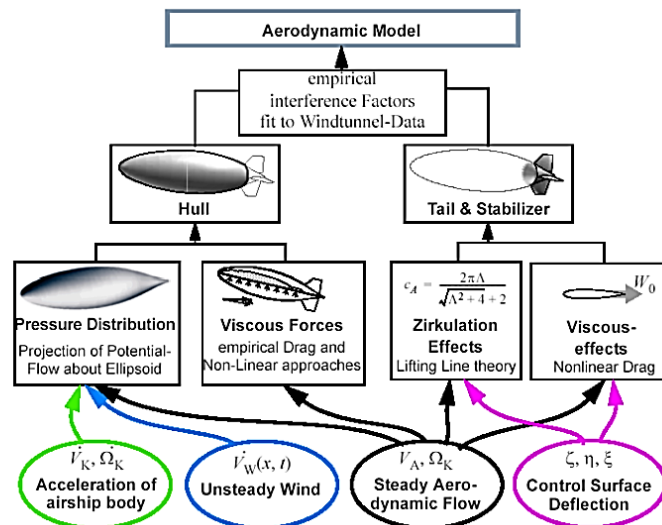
Aerodynamic Model

empirical interference Factors fit to Windtunnel-Data

Hull

Tail & Stabilizer

Pressure Distribution
Projection of Potential-Flow about Ellipsoid

Viscous Forces
empirical Drag and Non-Linear approaches

$c_A = \frac{2\pi\Lambda}{\sqrt{\Lambda^2+4}+2}$
Zirkulation Effects
Lifting Line theory

$W_0$
Viscous-effects
Nonlinear Drag

$\dot{V}_K, \Omega_K$
Acceleration of airship body

$\dot{V}_W(x, t)$
Unsteady Wind

$V_A, \Omega_K$
Steady Aero-dynamic Flow

$\zeta, \eta, \xi$
Control Surface Deflection